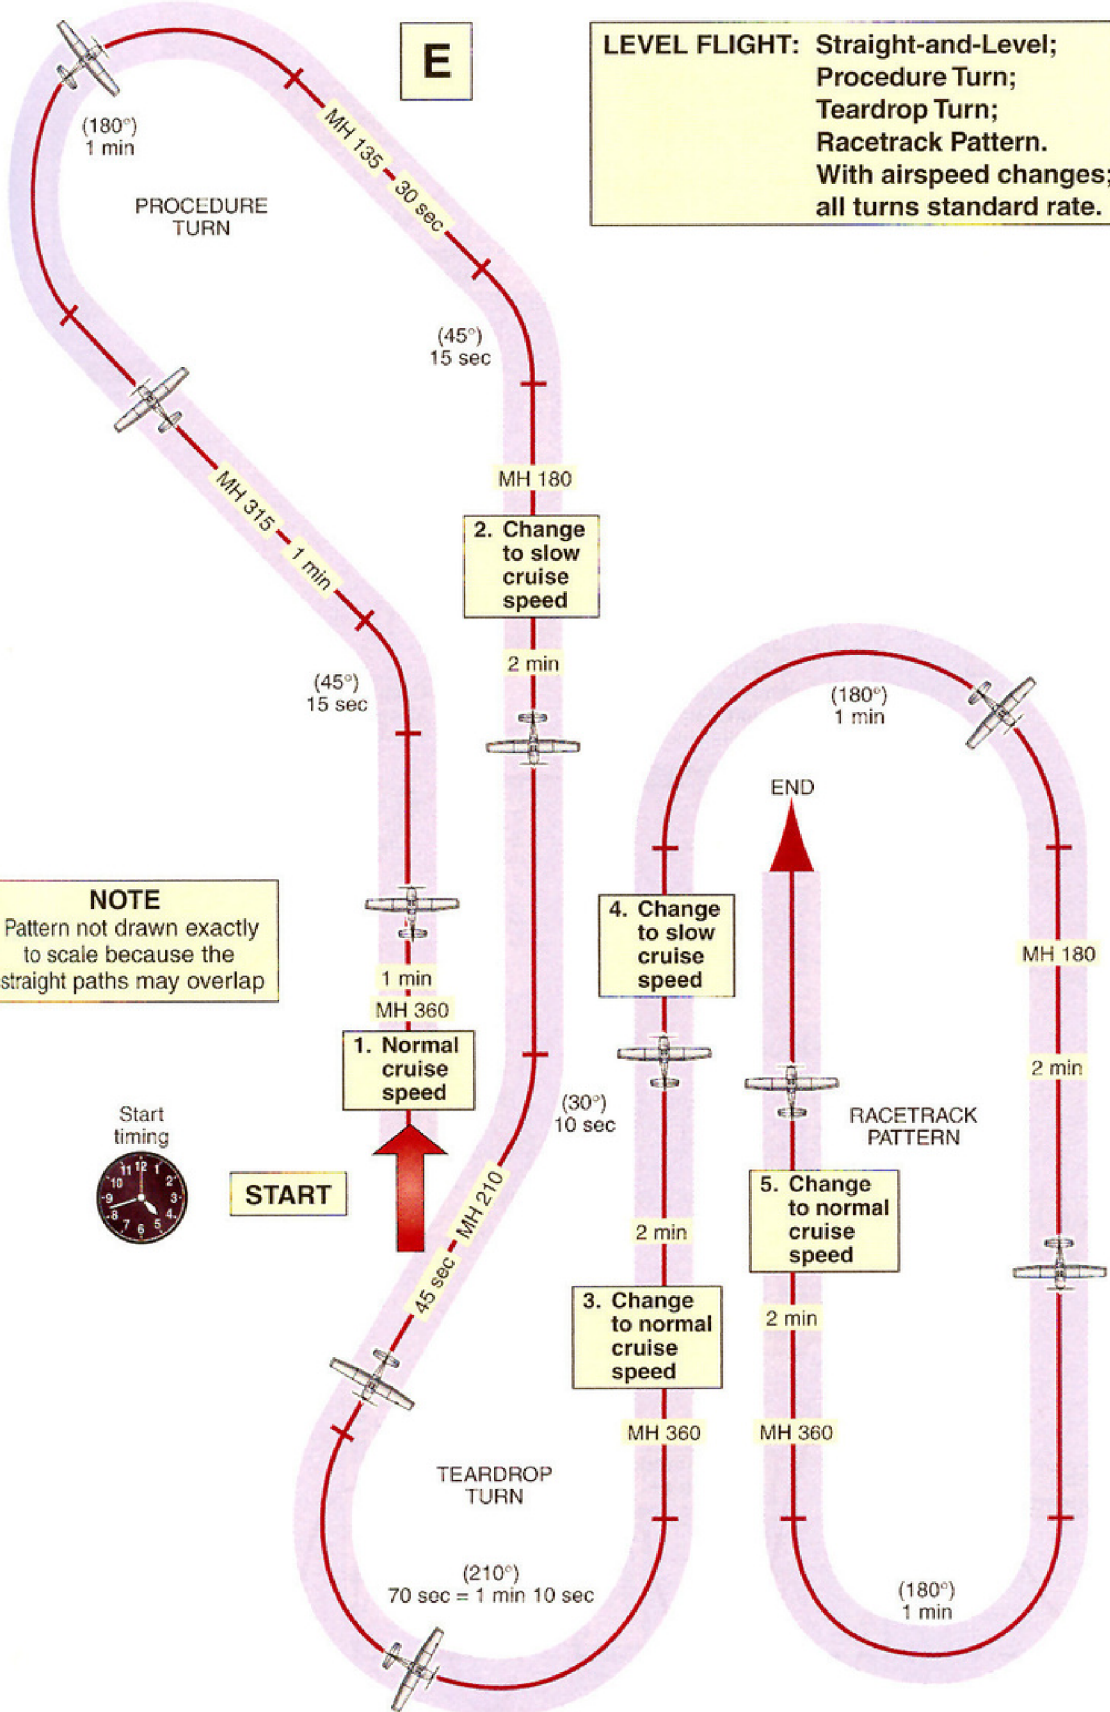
E

LEVEL FLIGHT: Straight-and-Level; Procedure Turn; Teardrop Turn; Racetrack Pattern. With airspeed changes; all turns standard rate.

(180°)
1 min

PROCEDURE TURN

MH 135 – 30 sec

(45°)
15 sec

MH 180

2. Change to slow cruise speed

2 min

MH 315 – 1 min

(45°)
15 sec

NOTE
Pattern not drawn exactly to scale because the straight paths may overlap

1 min

MH 360

1. Normal cruise speed

Start timing

START

(30°)
10 sec

MH 210

45 sec

TEARDROP TURN

(210°)
70 sec = 1 min 10 sec

(180°)
1 min

END

4. Change to slow cruise speed

2 min

3. Change to normal cruise speed

MH 360

RACETRACK PATTERN

5. Change to normal cruise speed

2 min

MH 360

MH 180

2 min

(180°)
1 min